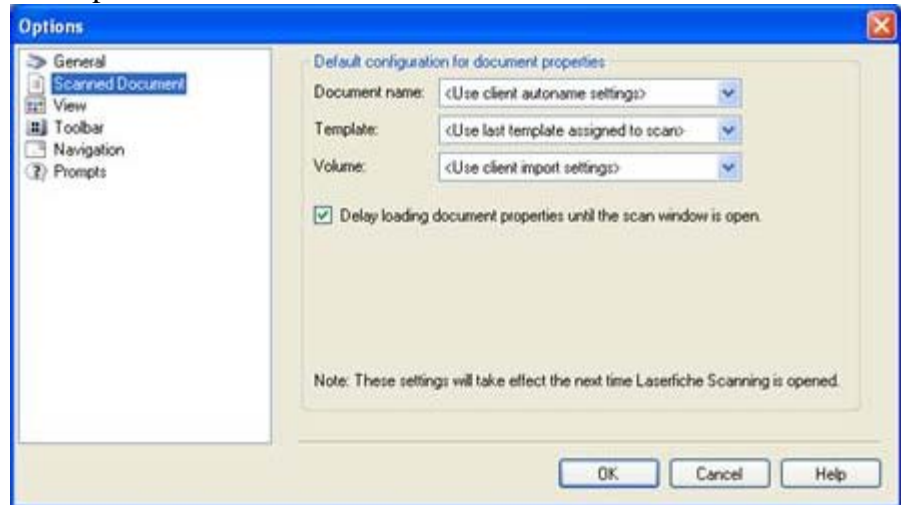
Options

General
Scanned Document
View
Toolbar
Navigation
Prompts

Default configuration for document properties

Document name: <Use client autoname settings>

Template: <Use last template assigned to scan>

Volume: <Use client import settings>

Delay loading document properties until the scan window is open.

Note: These settings will take effect the next time Laserfiche Scanning is opened.

OK Cancel Help